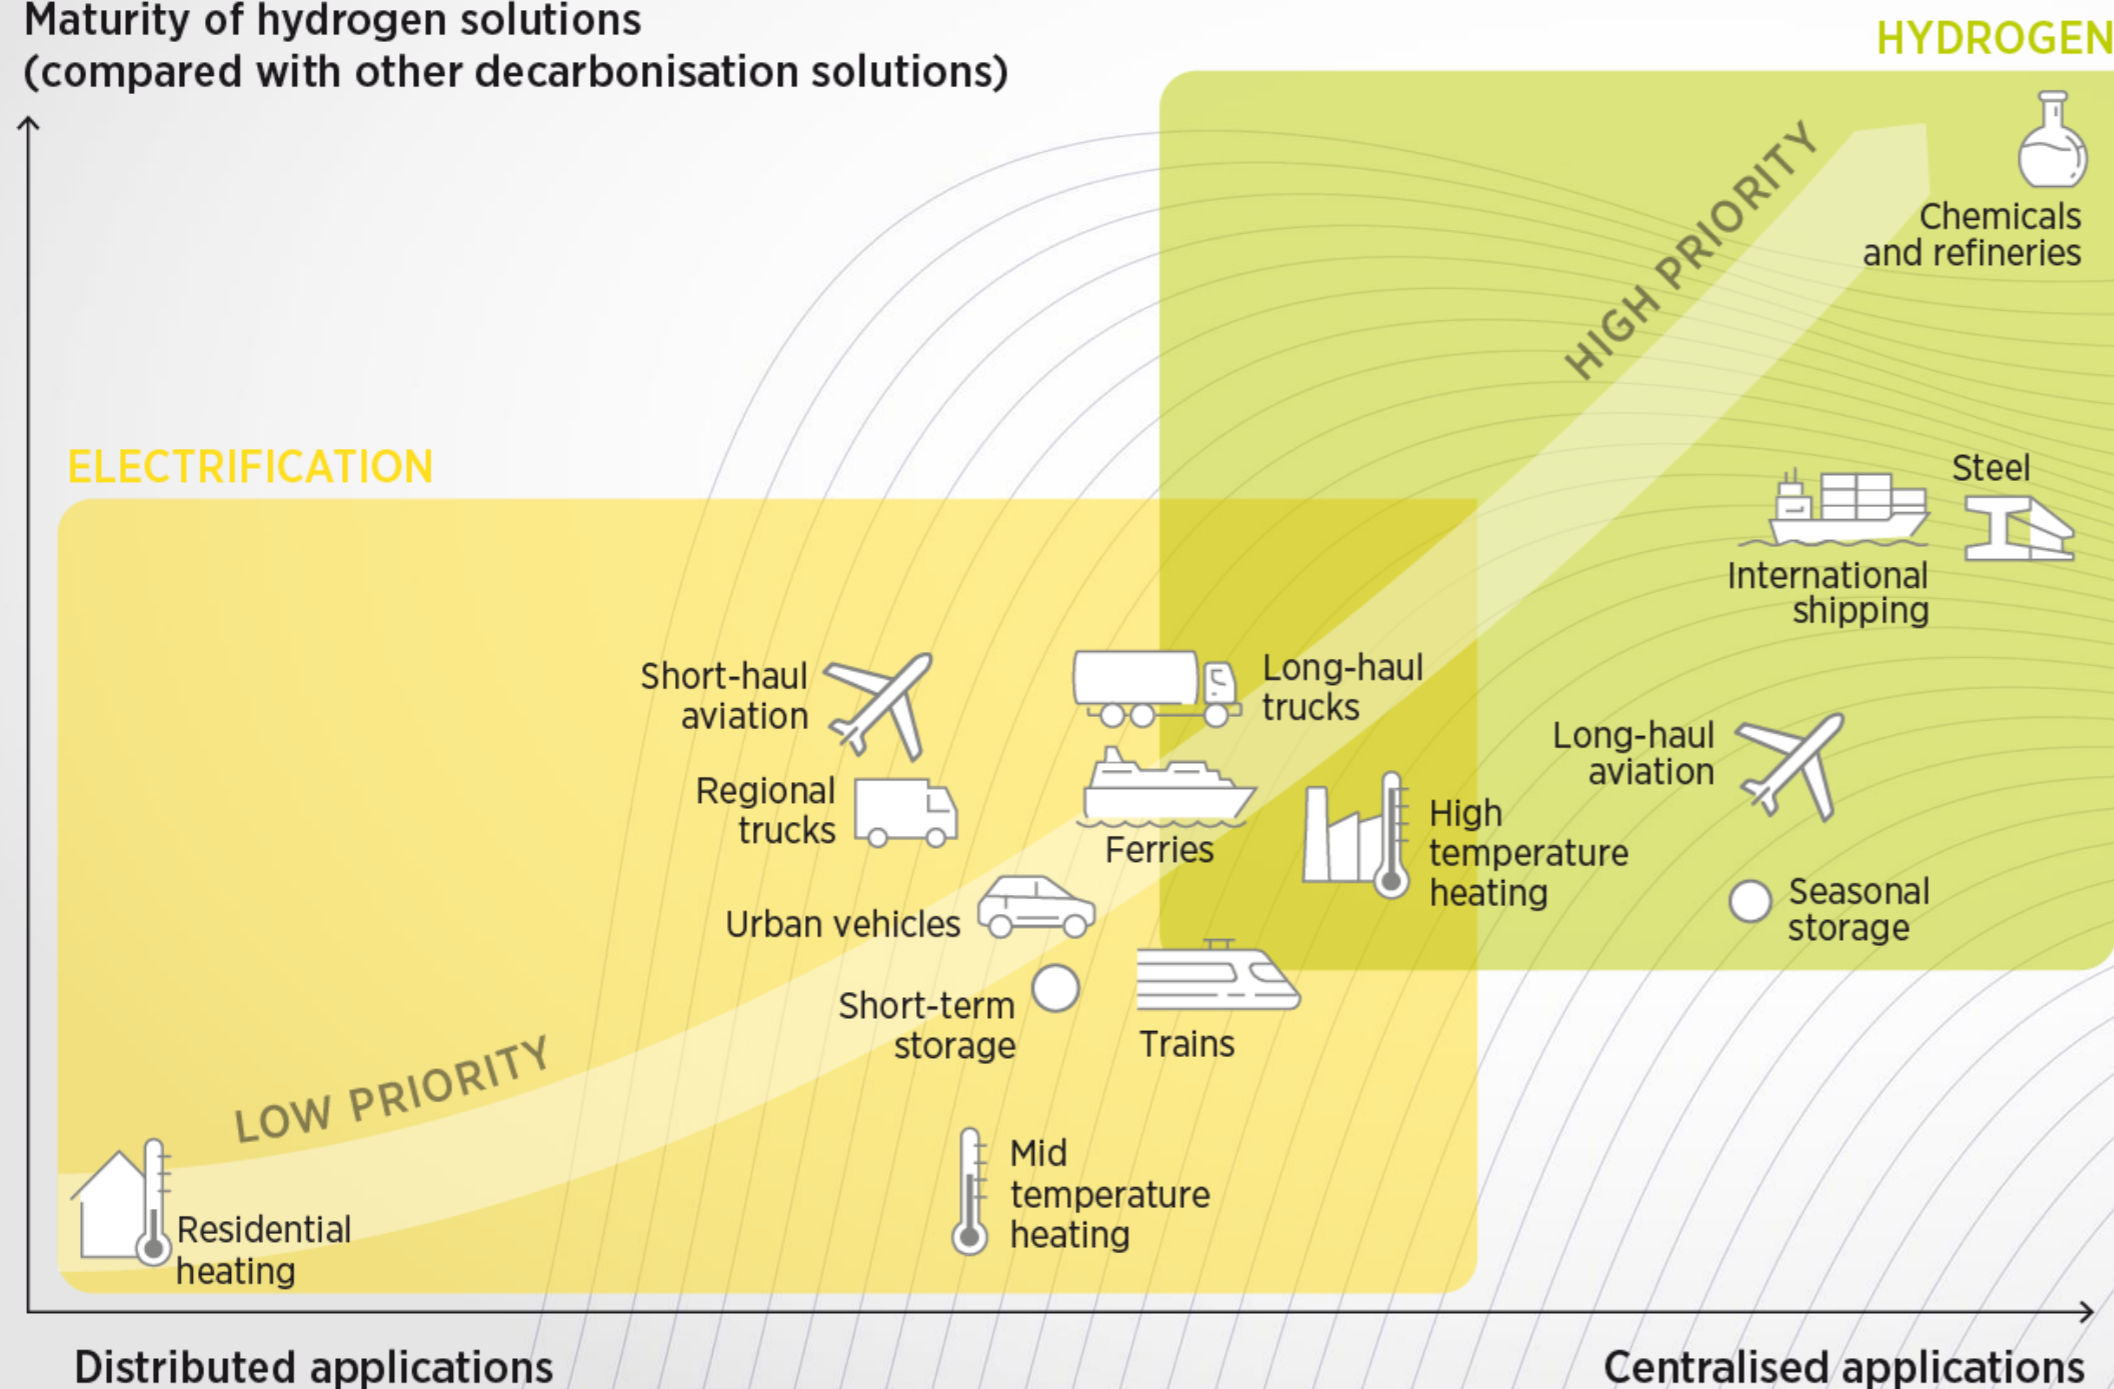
Maturity of hydrogen solutions
(compared with other decarbonisation solutions)

HYDROGEN

HIGH PRIORITY

Chemicals and refineries

ELECTRIFICATION

Steel

International shipping

Short-haul aviation

Long-haul trucks

Long-haul aviation

Regional trucks

Ferries

High temperature heating

Seasonal storage

Urban vehicles

Short-term storage

Trains

LOW PRIORITY

Mid temperature heating

Residential heating

Distributed applications

Centralised applications